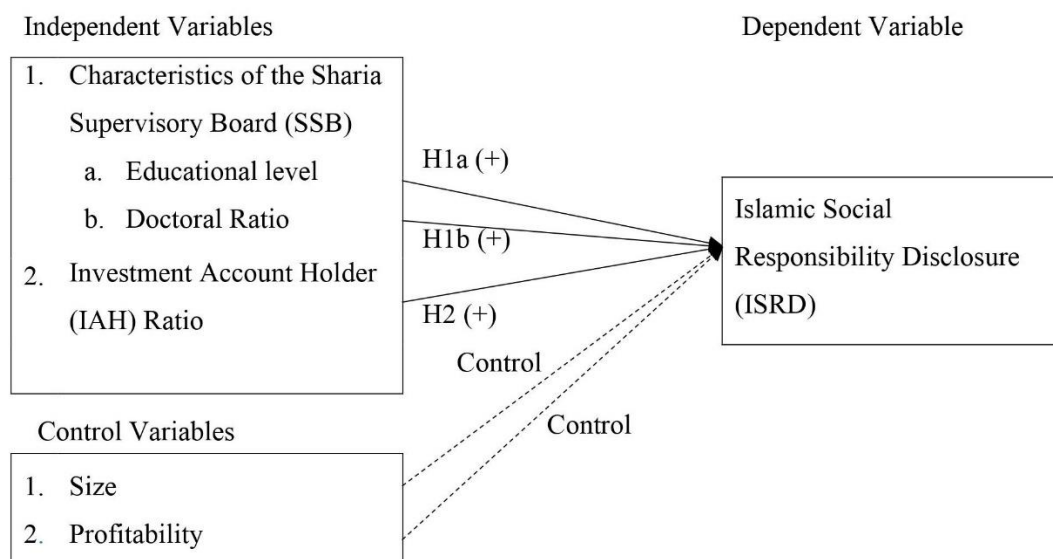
Independent Variables

Dependent Variable

1. Characteristics of the Sharia Supervisory Board (SSB)
a. Educational level
b. Doctoral Ratio
2. Investment Account Holder (IAH) Ratio

H1a (+)

H1b (+)

H2 (+)

Islamic Social Responsibility Disclosure (ISRD)

Control

Control

Control Variables

1. Size
2. Profitability